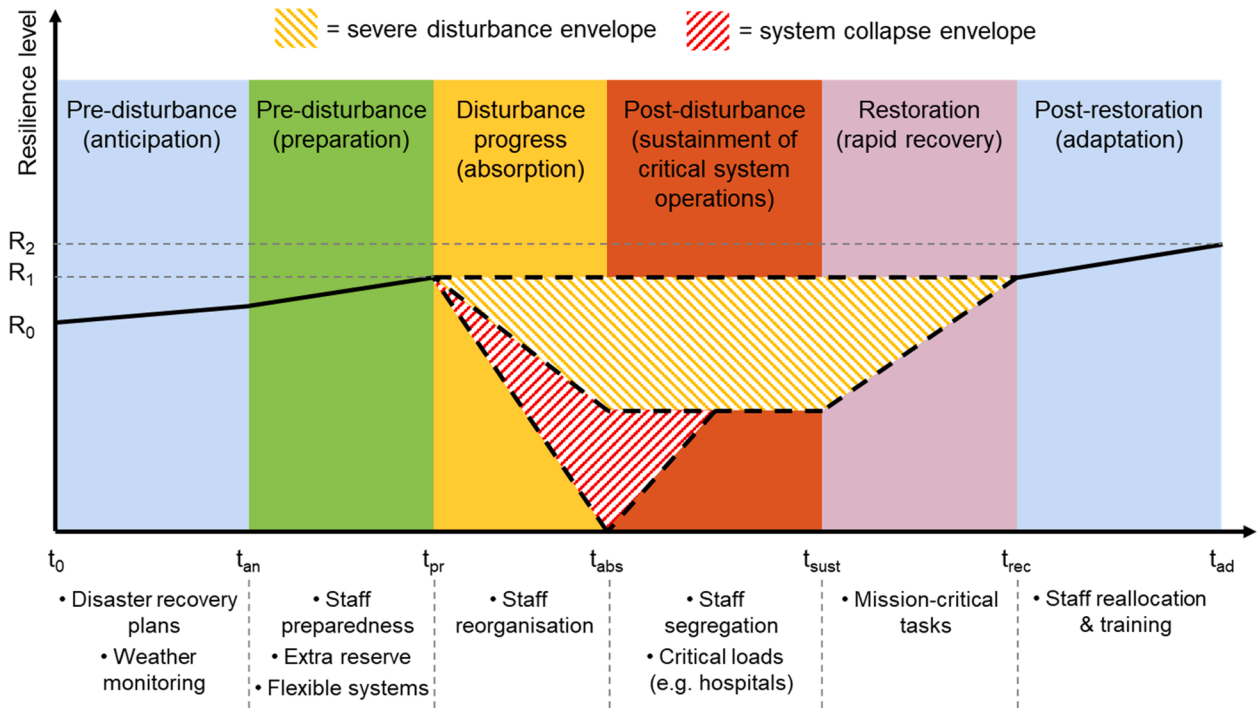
= severe disturbance envelope = system collapse envelope

Resilience level

Pre-disturbance (anticipation)

Pre-disturbance (preparation)

Disturbance progress (absorption)

Post-disturbance (sustainment of critical system operations)

Restoration (rapid recovery)

Post-restoration (adaptation)

$R_2$
$R_1$
$R_0$

$t_0$ $t_{an}$ $t_{pr}$ $t_{abs}$ $t_{sust}$ $t_{rec}$ $t_{ad}$

• Disaster recovery plans
• Weather monitoring

• Staff preparedness
• Extra reserve
• Flexible systems

• Staff reorganisation

• Staff segregation
• Critical loads (e.g. hospitals)

• Mission-critical tasks

• Staff reallocation & training